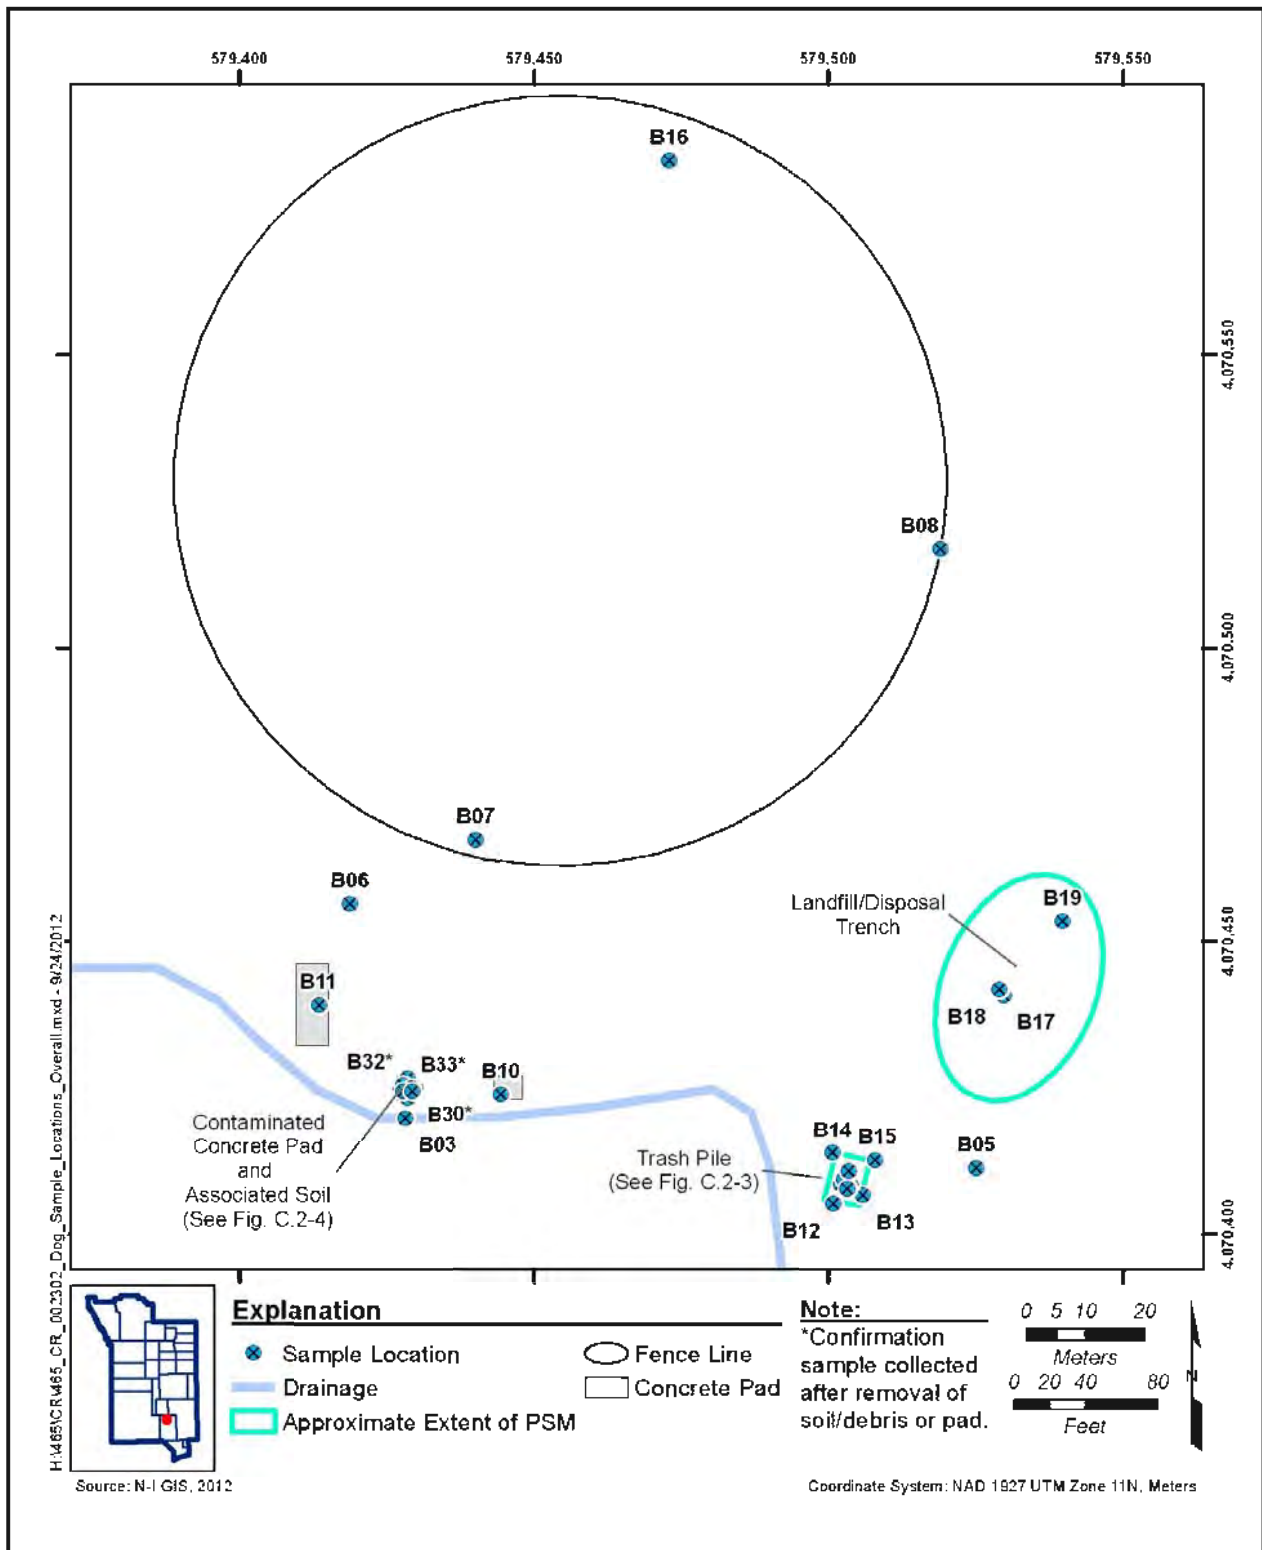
579,400
579,450
579,500
579,550

4,070,550
4,070,500
4,070,450
4,070,400

B16
B08
B07
B06
B11
B32*
B33*
B10
B30*
B03
Contaminated Concrete Pad and Associated Soil (See Fig. C.2-4)
Landfill/Disposal Trench
B19
B18
B17
B14
B15
B05
Trash Pile (See Fig. C.2-3)
B12
B13

H:\465\CR465_CR_002302_Dog_Sample_Locations_Overall.mxd - 9/24/2012

Explanation
Sample Location
Drainage
Approximate Extent of PSM
Fence Line
Concrete Pad

Note:
*Confirmation sample collected after removal of soil/debris or pad.

0 5 10 20
Meters
0 20 40 80
Feet
N

Source: N-I GIS, 2012
Coordinate System: NAD 1927 UTM Zone 11N, Meters